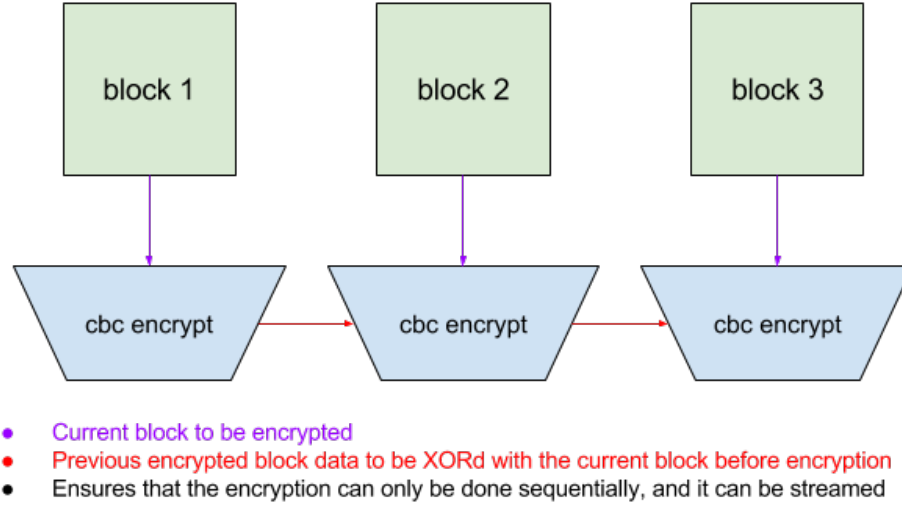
block 1

block 2

block 3

cbc encrypt

cbc encrypt

cbc encrypt

- Current block to be encrypted
- Previous encrypted block data to be XORd with the current block before encryption
- Ensures that the encryption can only be done sequentially, and it can be streamed